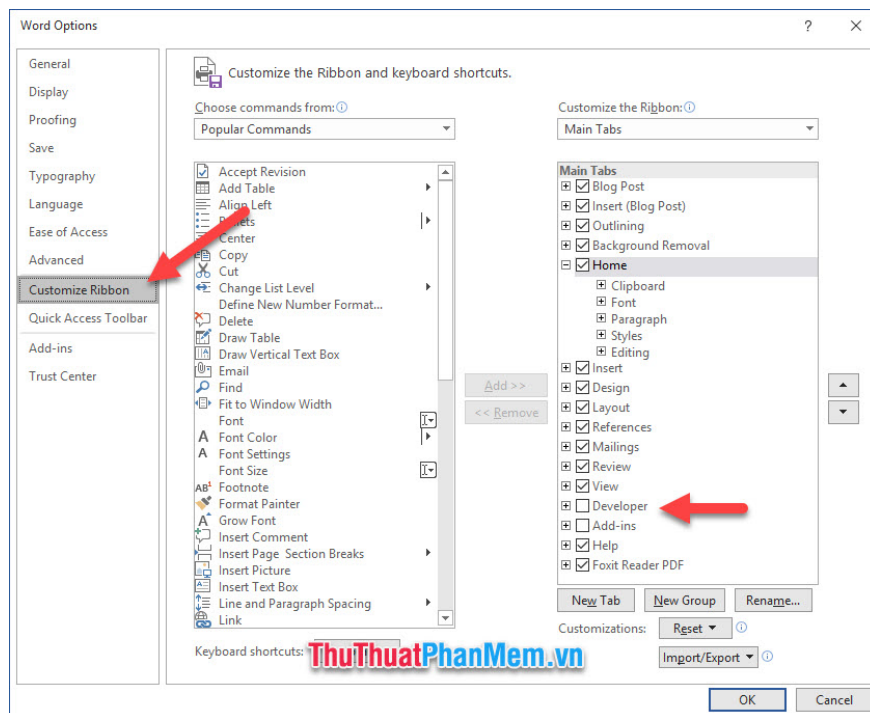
Word Options

?

General
Display
Proofing
Save
Typography
Language
Ease of Access
Advanced
Customize Ribbon
Quick Access Toolbar
Add-ins
Trust Center

Customize the Ribbon and keyboard shortcuts.

Choose commands from:
Popular Commands

Accept Revision
Add Table
Align Left
Bullets
Center
Copy
Cut
Change List Level
Define New Number Format...
Delete
Draw Table
Draw Vertical Text Box
Email
Find
Fit to Window Width
Font
Font Color
Font Settings
Font Size
Footnote
Format Painter
Grow Font
Insert Comment
Insert Page Section Breaks
Insert Picture
Insert Text Box
Line and Paragraph Spacing
Link

Add >>
<< Remove

Customize the Ribbon:
Main Tabs

Main Tabs
Blog Post
Insert (Blog Post)
Outlining
Background Removal
Home
Clipboard
Font
Paragraph
Styles
Editing
Insert
Design
Layout
References
Mailings
Review
View
Developer
Add-ins
Help
Foxit Reader PDF

New Tab
New Group
Rename...

Customizations:
Reset
Import/Export

Keyboard shortcuts:
ThuThuatPhanMem.vn

OK
Cancel